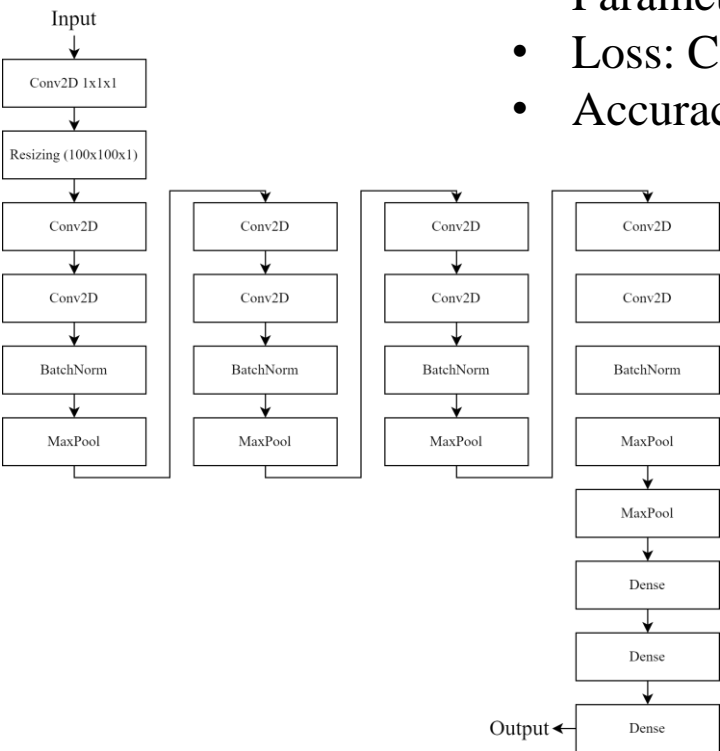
Paramet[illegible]
• Loss: C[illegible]
• Accurac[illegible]

Input

Conv2D 1x1x1

Resizing (100x100x1)

Conv2D

Conv2D

BatchNorm

MaxPool

Conv2D

Conv2D

BatchNorm

MaxPool

Conv2D

Conv2D

BatchNorm

MaxPool

Conv2D

Conv2D

BatchNorm

MaxPool

MaxPool

Dense

Dense

Output

Dense